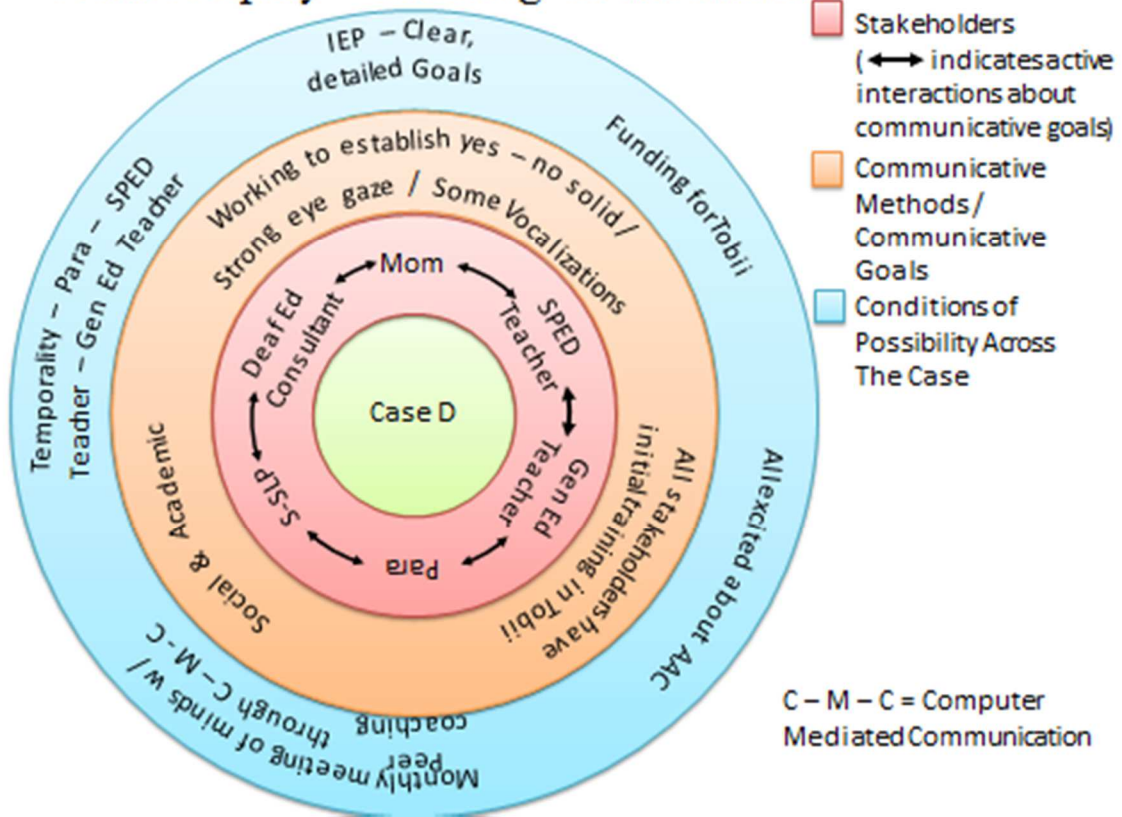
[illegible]

Stakeholders ($\leftrightarrow$ indicatesactive interactions about communicative goals)

Communicative Methods / Communicative Goals

Conditions of Possibility Across The Case

IEP – Clear, detailed Goals

Funding forTobii

All excited about AAC

Monthly meeting of minds w/ peer coaching through C – M – C

Temporality – Para – SPED Teacher – Gen Ed Teacher

Working to establish yes – no solid / Strong eye gaze / Some Vocalizations

All stakeholdershave initial training in Tobii

Social & Academic

Mom

SPED Teacher

Gen Ed Teacher

Para

S-SLP

Deaf Ed Consultant

Case D

C – M – C = Computer Mediated Communication